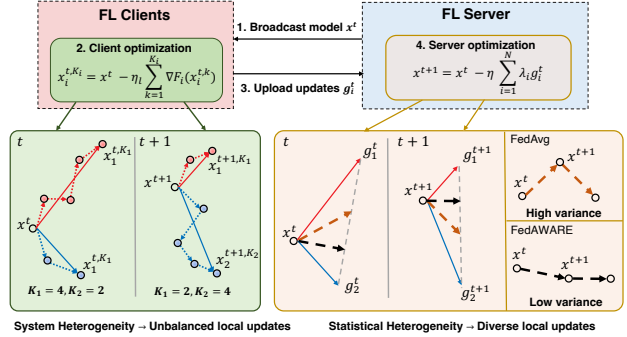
FL Clients

2. Client optimization

$x_i^{t,K_i} = x^t - \eta_l \sum_{k=1}^{K_i} \nabla F_i(x_i^{t,k})$

1. Broadcast model $x^t$

3. Upload updates $g_i^t$

FL Server

4. Server optimization

$x^{t+1} = x^t - \eta \sum_{i=1}^{N} \lambda_i g_i^t$

$t$

$x_1^{t,K_1}$

$x^t$

$x_1^{t,K_1}$

$K_1 = 4, K_2 = 2$

$t+1$

$x^{t+1}$

$x_1^{t+1,K_1}$

$x_2^{t+1,K_2}$

$K_1 = 2, K_2 = 4$

$t$

$g_1^t$

$x^t$

$g_2^t$

$t+1$

$g_1^{t+1}$

$x^{t+1}$

$g_2^{t+1}$

FedAvg

$x^t$

$x^{t+1}$

High variance

FedAWARE

$x^t$

$x^{t+1}$

Low variance

System Heterogeneity → Unbalanced local updates

Statistical Heterogeneity → Diverse local updates